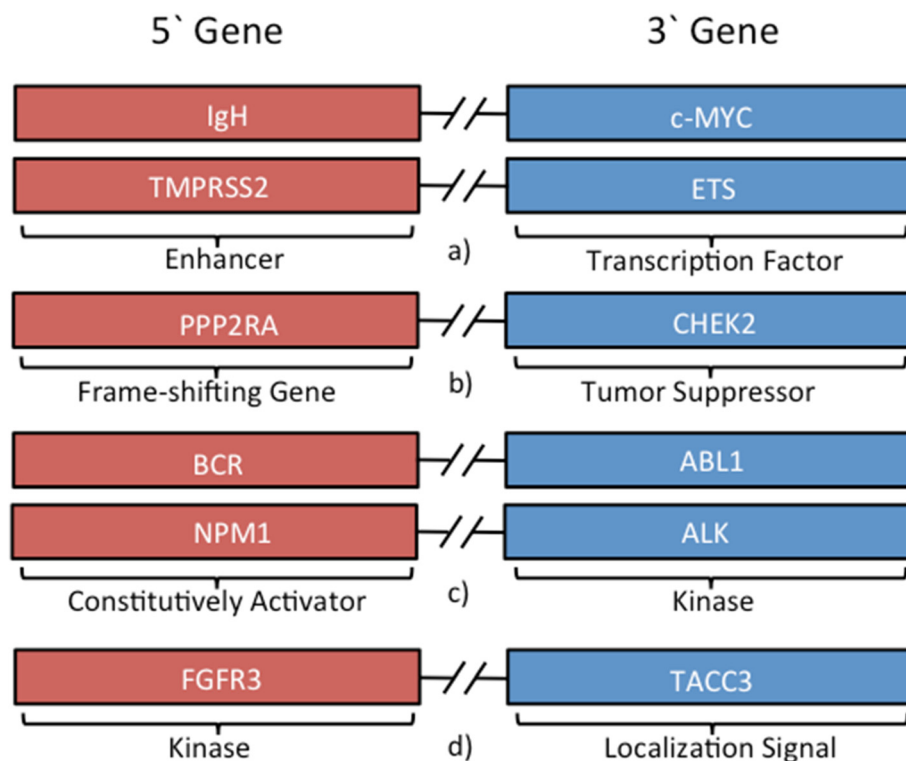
5` Gene

3` Gene

IgH

c-MYC

TMPRSS2

ETS

Enhancer

a)

Transcription Factor

PPP2RA

CHEK2

Frame-shifting Gene

b)

Tumor Suppressor

BCR

ABL1

NPM1

ALK

Constitutively Activator

c)

Kinase

FGFR3

TACC3

Kinase

d)

Localization Signal